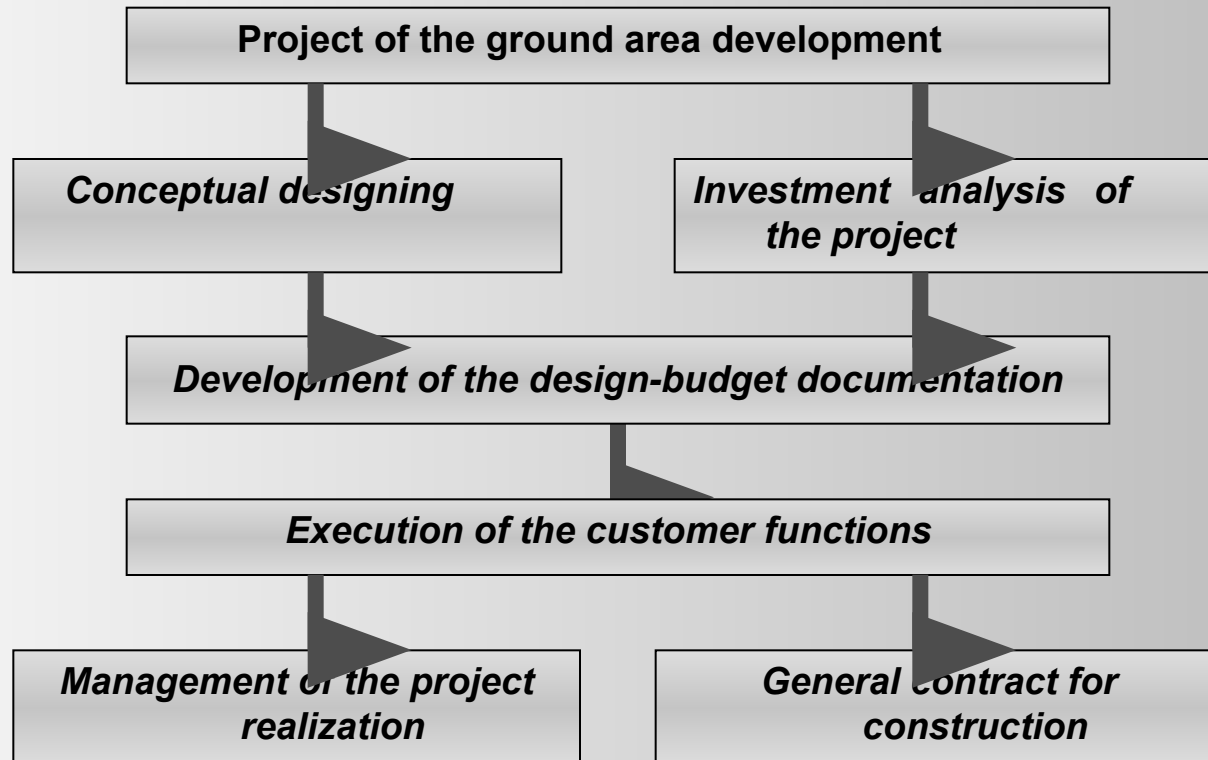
Project of the ground area development

Conceptual designing

Investment analysis of the project

Development of the design-budget documentation

Execution of the customer functions

Management of the project realization

General contract for construction